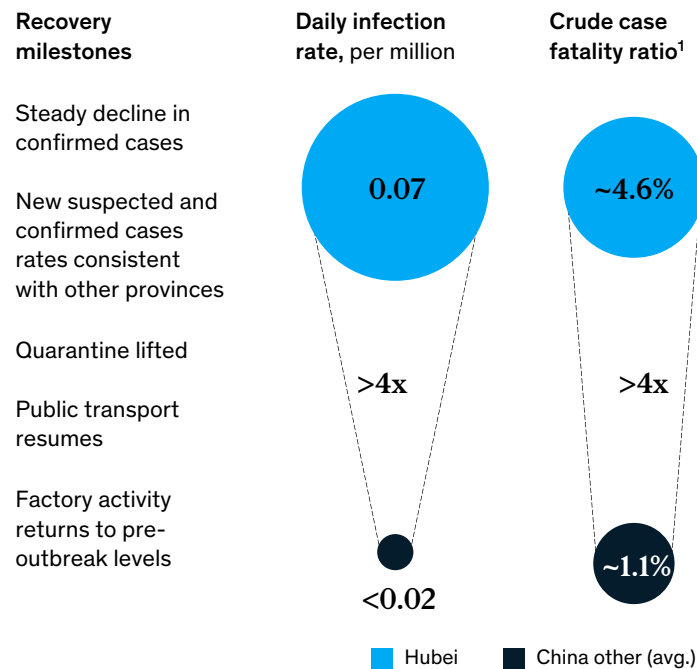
Recovery milestones

Steady decline in confirmed cases

New suspected and confirmed cases rates consistent with other provinces

Quarantine lifted

Public transport resumes

Factory activity returns to pre-outbreak levels

Daily infection rate, per million

0.07

>4x

<0.02

Crude case fatality ratio$^1$

~4.6%

>4x

~1.1%

Hubei

China other (avg.)